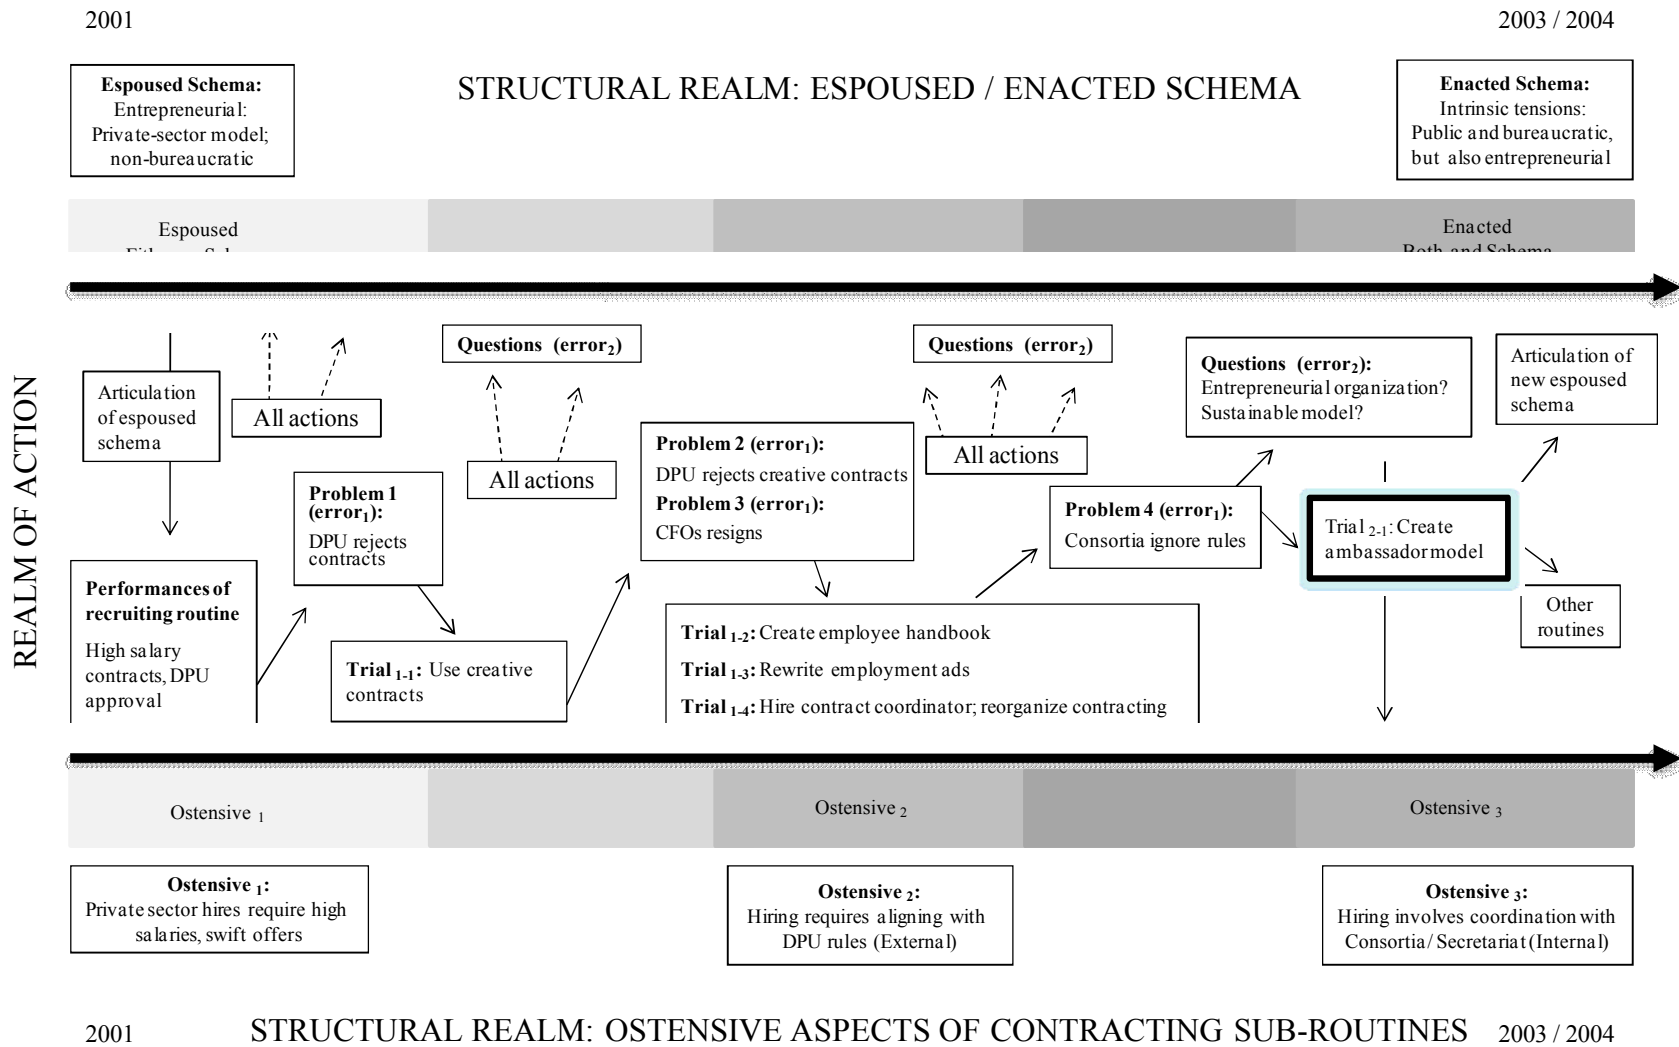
2001

2003 / 2004

**Espoused Schema:** Entrepreneurial: Private-sector model; non-bureaucratic

STRUCTURAL REALM: ESPOUSED / ENACTED SCHEMA

**Enacted Schema:** Intrinsic tensions: Public and bureaucratic, but also entrepreneurial

Espoused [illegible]

Enacted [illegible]

REALM OF ACTION

Articulation of espoused schema

All actions

**Questions (error$_2$)**

All actions

**Problem 1 (error$_1$):** DPU rejects contracts

**Problem 2 (error$_1$):** DPU rejects creative contracts

**Problem 3 (error$_1$):** CFOs resigns

**Questions (error$_2$)**

All actions

**Questions (error$_2$):** Entrepreneurial organization? Sustainable model?

Articulation of new espoused schema

**Problem 4 (error$_1$):** Consortia ignore rules

Trial $_{2-1}$: Create ambassador model

Other routines

**Performances of recruiting routine**

High salary contracts, DPU approval

**Trial $_{1-1}$:** Use creative contracts

**Trial $_{1-2}$:** Create employee handbook

**Trial $_{1-3}$:** Rewrite employment ads

**Trial $_{1-4}$:** Hire contract coordinator; reorganize contracting

Ostensive $_1$

Ostensive $_2$

Ostensive $_3$

**Ostensive $_1$:** Private sector hires require high salaries, swift offers

**Ostensive $_2$:** Hiring requires aligning with DPU rules (External)

**Ostensive $_3$:** Hiring involves coordination with Consortia/Secretariat (Internal)

2001

STRUCTURAL REALM: OSTENSIVE ASPECTS OF CONTRACTING SUB-ROUTINES

2003 / 2004